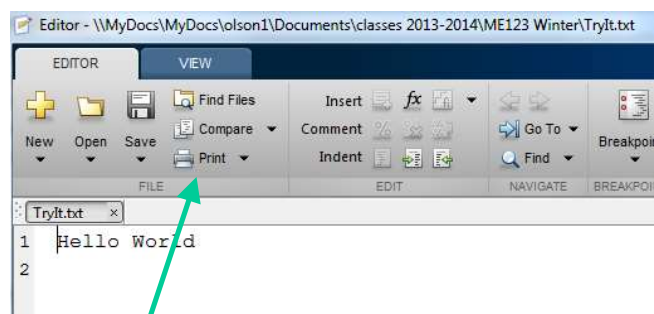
Editor - \\MyDocs\MyDocs\olson1\Documents\classes 2013-2014\ME123 Winter\TryIt.txt

EDITOR VIEW

New Open Save
Find Files
Compare
Print
FILE

Insert
Comment
Indent
EDIT

Go To
Find
NAVIGATE

Breakpoi
BREAKPOI

TryIt.txt ×

1 Hello World
2